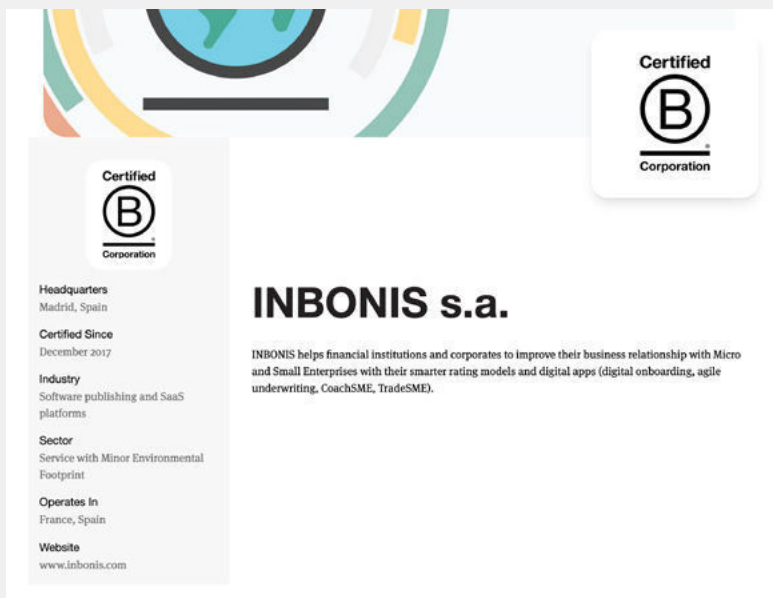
Certified
B
Corporation

Certified
B
Corporation

Headquarters
Madrid, Spain

Certified Since
December 2017

Industry
Software publishing and SaaS platforms

Sector
Service with Minor Environmental Footprint

Operates In
France, Spain

Website
www.inbonis.com

INBONIS s.a.

INBONIS helps financial institutions and corporates to improve their business relationship with Micro and Small Enterprises with their smarter rating models and digital apps (digital onboarding, agile underwriting, CoachSME, TradeSME).